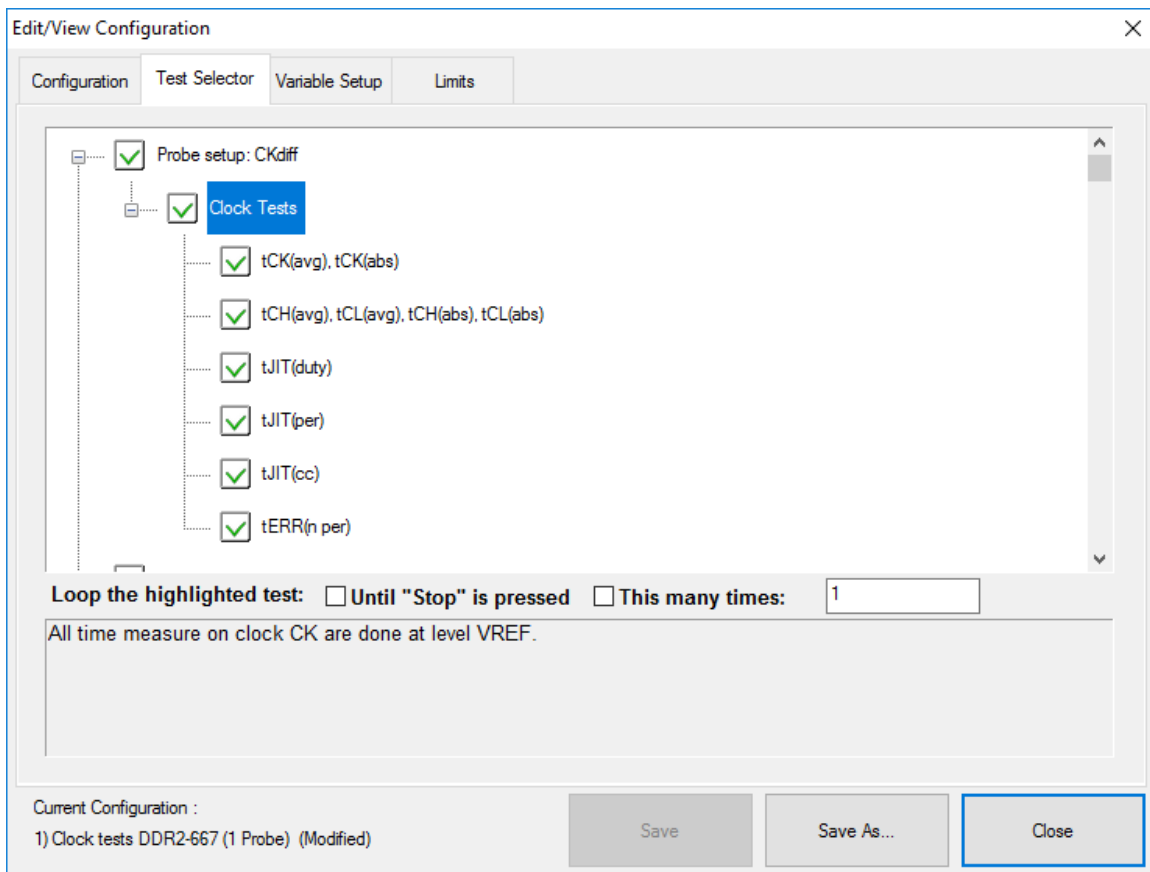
Edit/View Configuration

Configuration | Test Selector | Variable Setup | Limits

Probe setup: CKdiff

Clock Tests

tCK(avg), tCK(abs)

tCH(avg), tCL(avg), tCH(abs), tCL(abs)

tJIT(duty)

tJIT(per)

tJIT(cc)

tERR(n per)

Loop the highlighted test: Until "Stop" is pressed This many times: 1

All time measure on clock CK are done at level VREF.

Current Configuration :
1) Clock tests DDR2-667 (1 Probe) (Modified)

Save Save As... Close